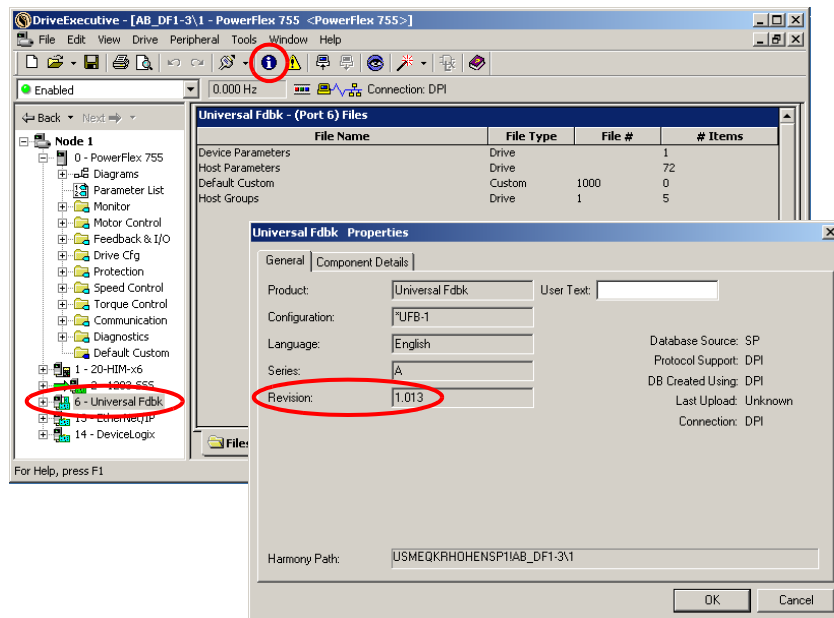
DriveExecutive - [AB_DF1-3\1 - PowerFlex 755 <PowerFlex 755>]

File Edit View Drive Peripheral Tools Window Help

Enabled

0.000 Hz

Connection: DPI

Back Next

Node 1
0 - PowerFlex 755
Diagrams
Parameter List
Monitor
Motor Control
Feedback & I/O
Drive Cfg
Protection
Speed Control
Torque Control
Communication
Diagnostics
Default Custom
1 - 20-HIM-x6
2 - 1203-SSS
6 - Universal Fdbk
13 - EtherNet/IP
14 - DeviceLogix

Universal Fdbk - (Port 6) Files

| File Name | File Type | File # | # Items |
|---|---|---|---|
| Device Parameters | Drive | | 1 |
| Host Parameters | Drive | | 72 |
| Default Custom | Custom | 1000 | 0 |
| Host Groups | Drive | 1 | 5 |

Files

Universal Fdbk Properties

General Component Details

Product: Universal Fdbk

Configuration: *UFB-1

Language: English

Series: A

Revision: 1.013

User Text:

Database Source: SP

Protocol Support: DPI

DB Created Using: DPI

Last Upload: Unknown

Connection: DPI

Harmony Path: USMEQKRHOHENSP1!AB_DF1-3\1

OK Cancel

For Help, press F1